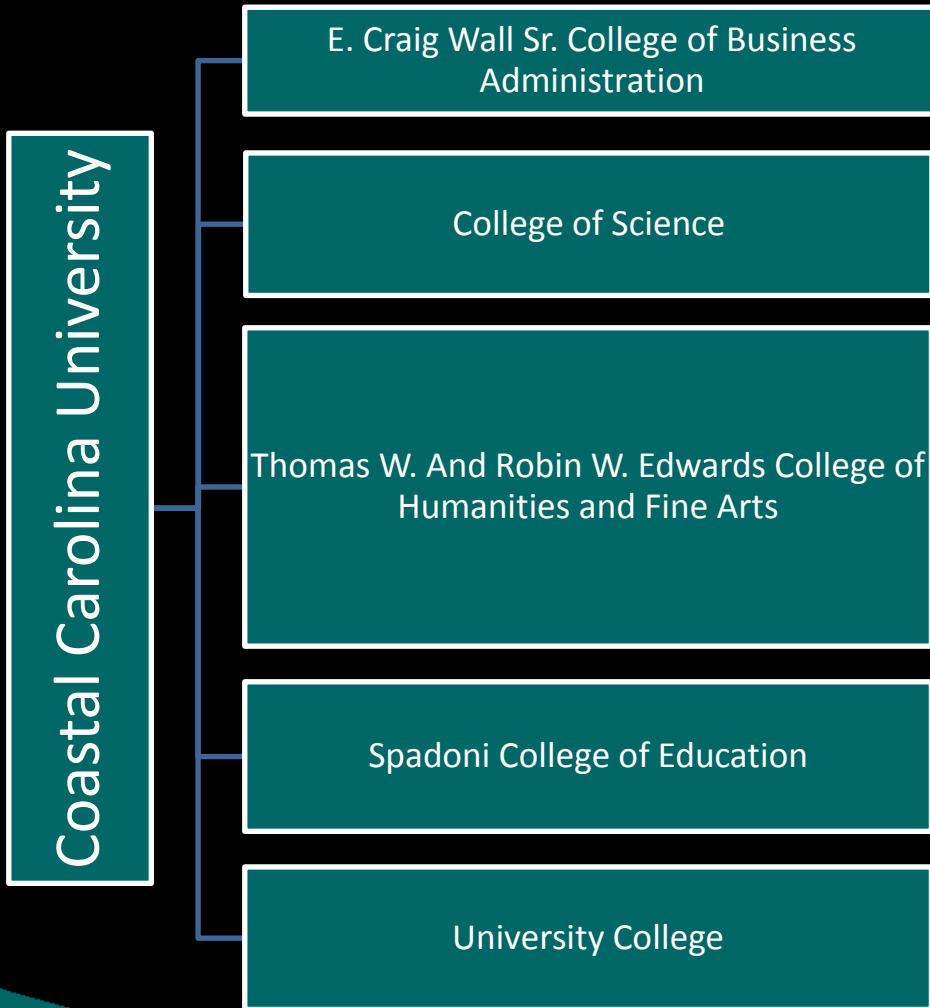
Coastal Carolina University

E. Craig Wall Sr. College of Business Administration

College of Science

Thomas W. And Robin W. Edwards College of Humanities and Fine Arts

Spadoni College of Education

University College